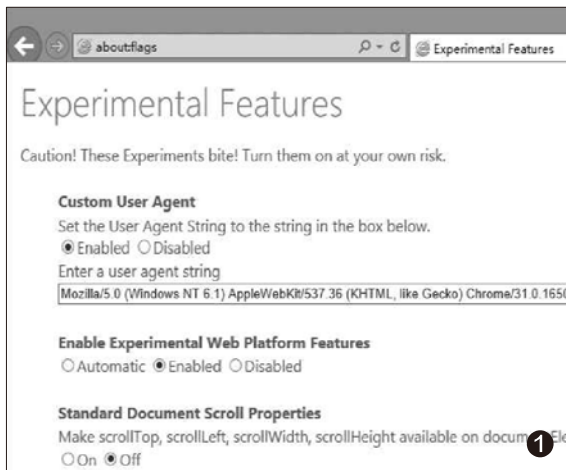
about:flags

Experimental Features

Experimental Features

Caution! These Experiments bite! Turn them on at your own risk.

Custom User Agent

Set the User Agent String to the string in the box below.

Enabled Disabled

Enter a user agent string

Mozilla/5.0 (Windows NT 6.1) AppleWebKit/537.36 (KHTML, like Gecko) Chrome/31.0.165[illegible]

Enable Experimental Web Platform Features

Automatic Enabled Disabled

Standard Document Scroll Properties

Make scrollTop, scrollLeft, scrollWidth, scrollHeight available on docum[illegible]

On Off

1